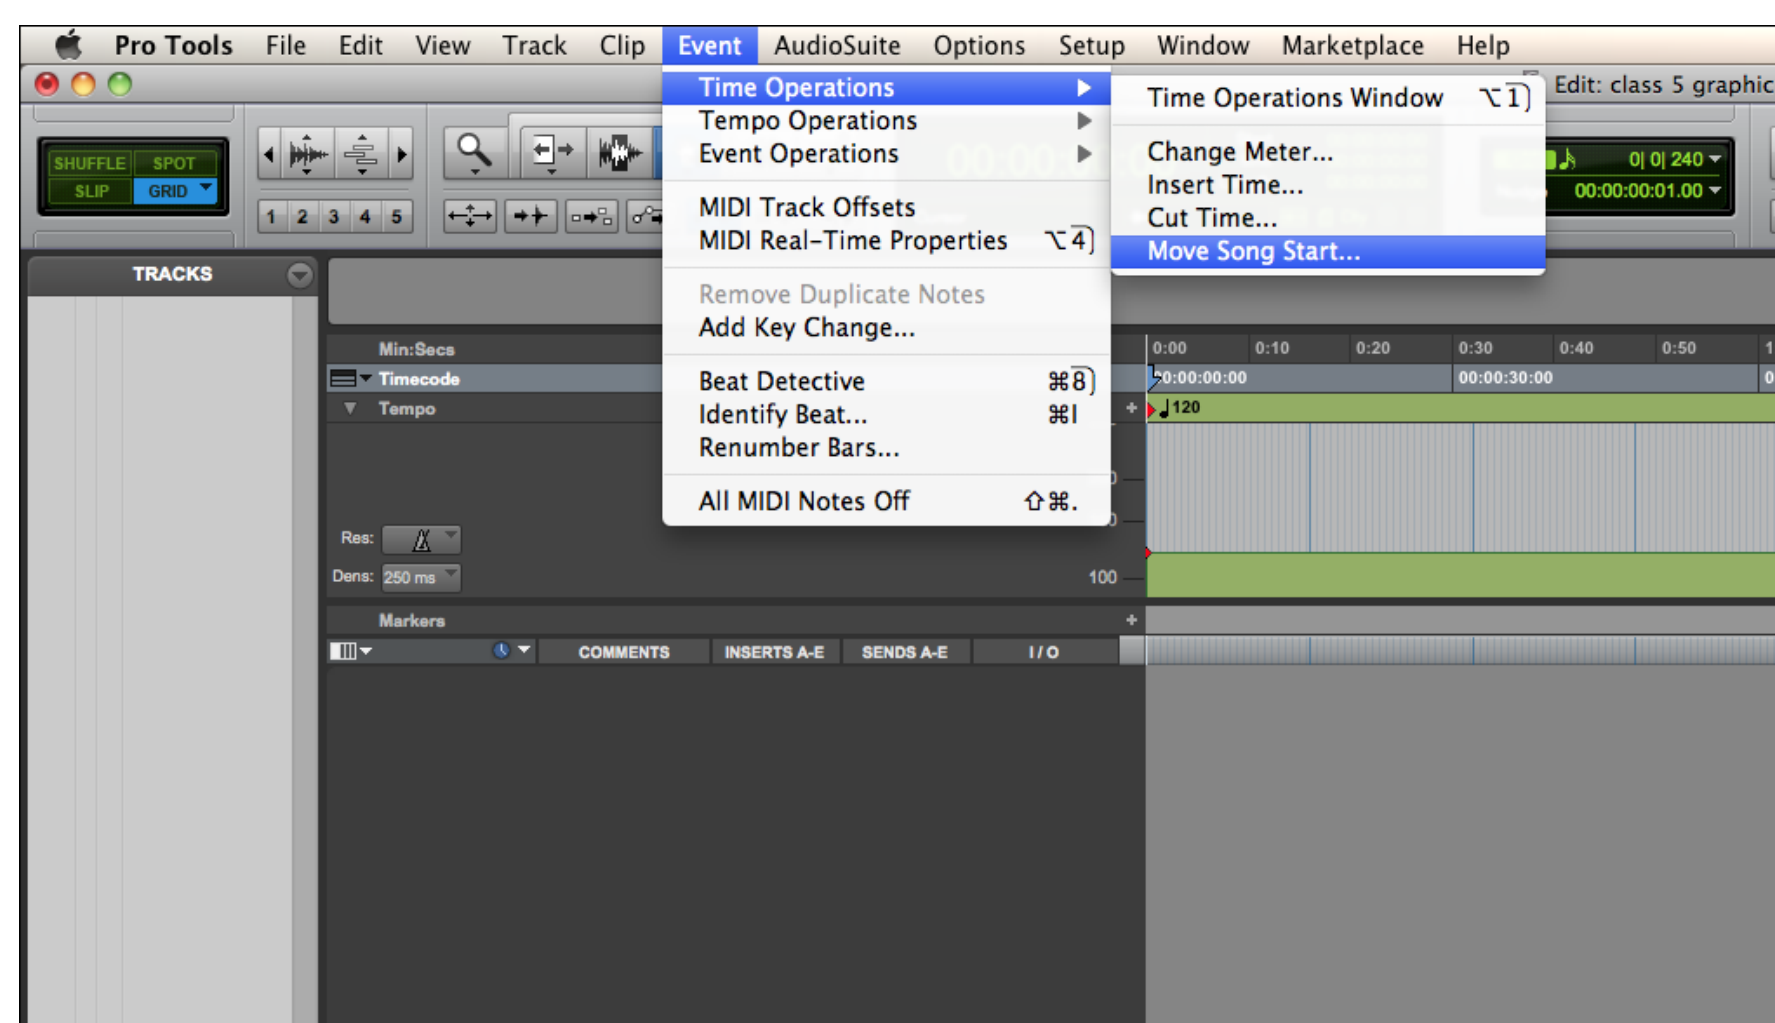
Pro Tools File Edit View Track Clip Event AudioSuite Options Setup Window Marketplace Help

Edit: class 5 graphic

SHUFFLE SPOT
SLIP GRID

1 2 3 4 5

Time Operations
Tempo Operations
Event Operations

MIDI Track Offsets
MIDI Real-Time Properties ⌥4

Remove Duplicate Notes
Add Key Change...

Beat Detective ⌘8
Identify Beat... ⌘I
Renumber Bars...

All MIDI Notes Off ⇧⌘.

Time Operations Window ⌥1

Change Meter...
Insert Time...
Cut Time...
Move Song Start...

0| 0| 240
00:00:00:01.00

TRACKS

Min:Secs
Timecode
Tempo

0:00 0:10 0:20 0:30 0:40 0:50
00:00:00:00 00:00:30:00
120

Res:
Dens: 250 ms
100

Markers

COMMENTS INSERTS A-E SENDS A-E I / O